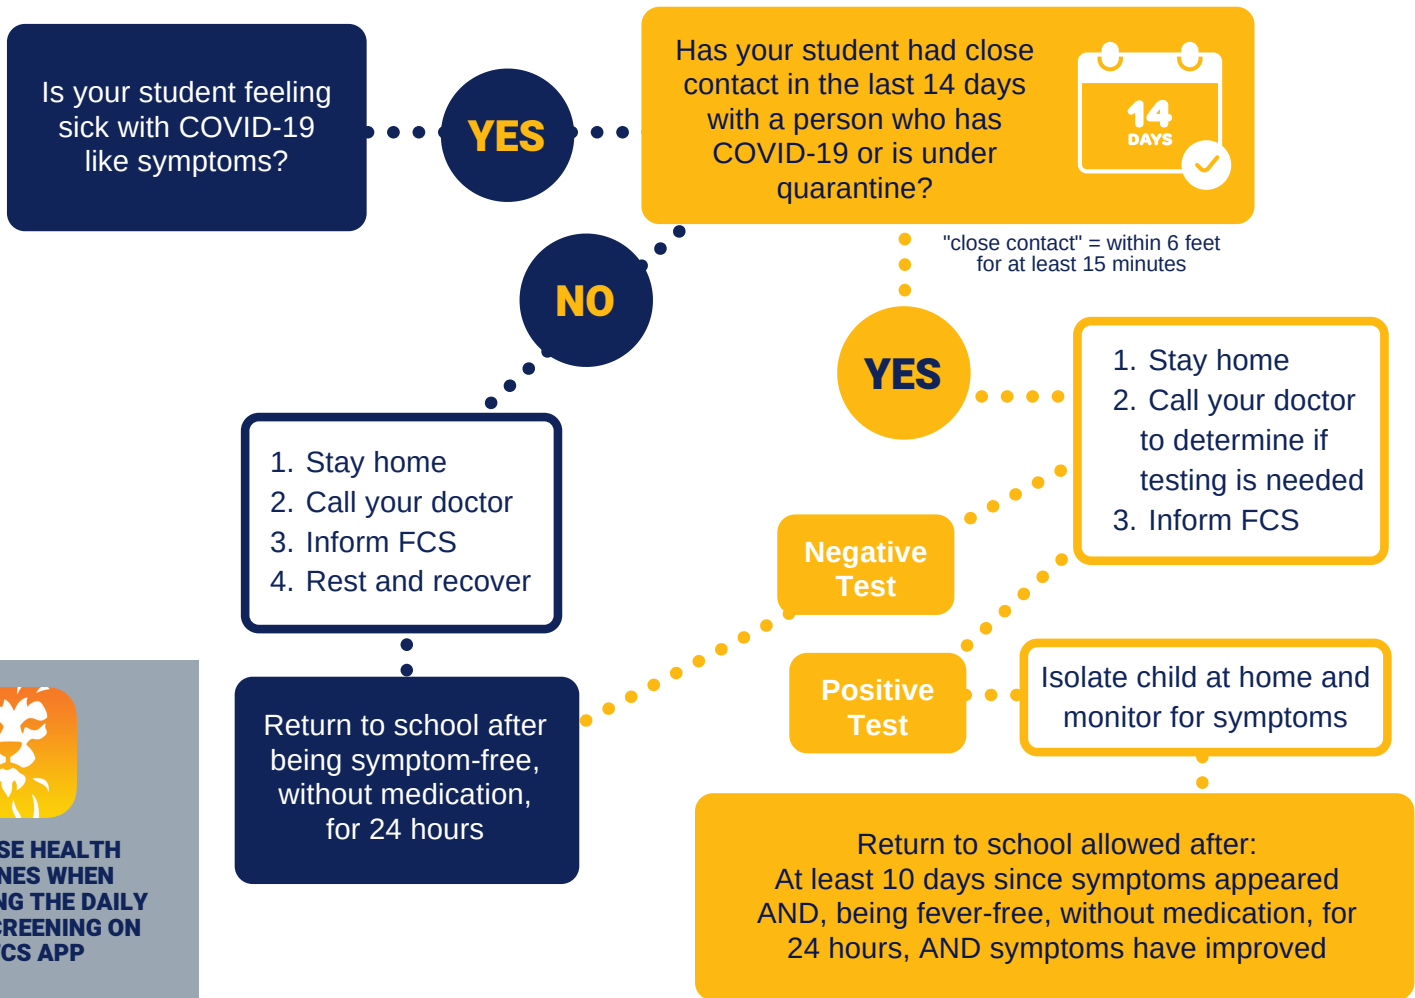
Is your student feeling sick with COVID-19 like symptoms?

YES

Has your student had close contact in the last 14 days with a person who has COVID-19 or is under quarantine?

14 DAYS

"close contact" = within 6 feet for at least 15 minutes

NO

YES

1. Stay home
2. Call your doctor to determine if testing is needed
3. Inform FCS

1. Stay home
2. Call your doctor
3. Inform FCS
4. Rest and recover

Negative Test

Positive Test

Isolate child at home and monitor for symptoms

Return to school after being symptom-free, without medication, for 24 hours

Return to school allowed after:
At least 10 days since symptoms appeared AND, being fever-free, without medication, for 24 hours, AND symptoms have improved

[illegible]SE HEALTH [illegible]NES WHEN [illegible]NG THE DAILY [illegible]REENING ON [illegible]CS APP